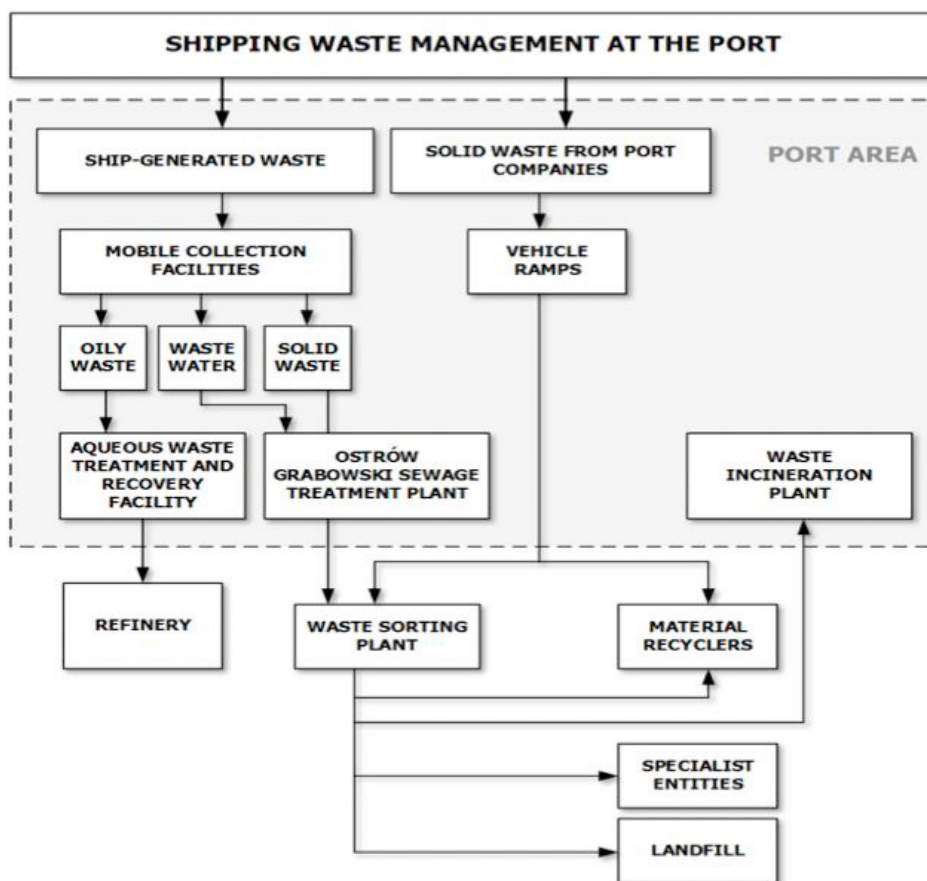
SHIPPING WASTE MANAGEMENT AT THE PORT

PORT AREA

SHIP-GENERATED WASTE

SOLID WASTE FROM PORT COMPANIES

MOBILE COLLECTION FACILITIES

VEHICLE RAMPS

OILY WASTE

WASTE WATER

SOLID WASTE

AQUEOUS WASTE TREATMENT AND RECOVERY FACILITY

OSTRÓW GRABOWSKI SEWAGE TREATMENT PLANT

WASTE INCINERATION PLANT

REFINERY

WASTE SORTING PLANT

MATERIAL RECYCLERS

SPECIALIST ENTITIES

LANDFILL